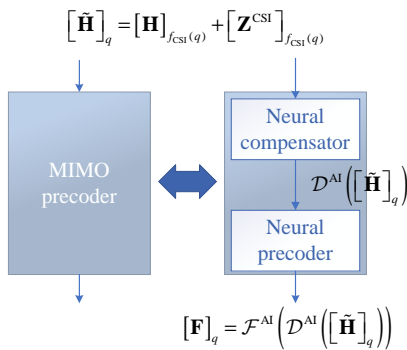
$\left[\tilde{\mathbf{H}}\right]_q = \left[\mathbf{H}\right]_{f_{\text{CSI}}(q)} + \left[\mathbf{Z}^{\text{CSI}}\right]_{f_{\text{CSI}}(q)}$

MIMO precoder

Neural compensator

$\mathcal{D}^{\text{AI}}\left(\left[\tilde{\mathbf{H}}\right]_q\right)$

Neural precoder

$\left[\mathbf{F}\right]_q = \mathcal{F}^{\text{AI}}\left(\mathcal{D}^{\text{AI}}\left(\left[\tilde{\mathbf{H}}\right]_q\right)\right)$